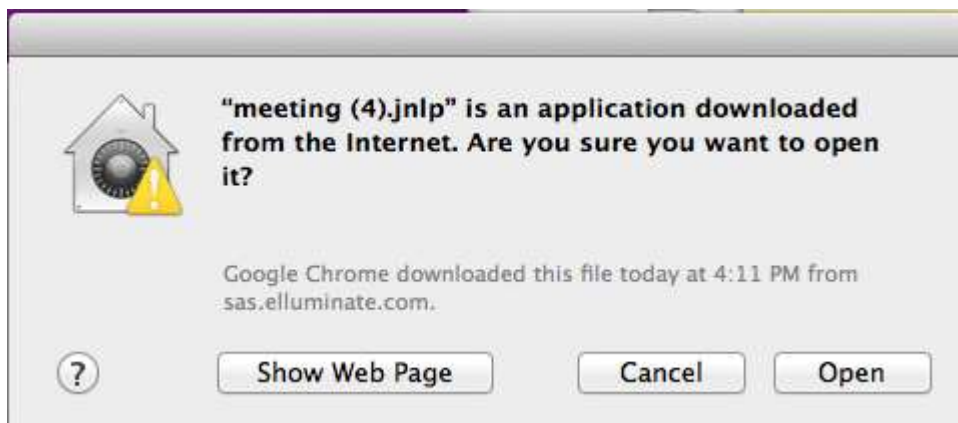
"meeting (4).jnlp" is an application downloaded from the Internet. Are you sure you want to open it?

Google Chrome downloaded this file today at 4:11 PM from sas.elluminate.com.

?

Show Web Page

Cancel

Open